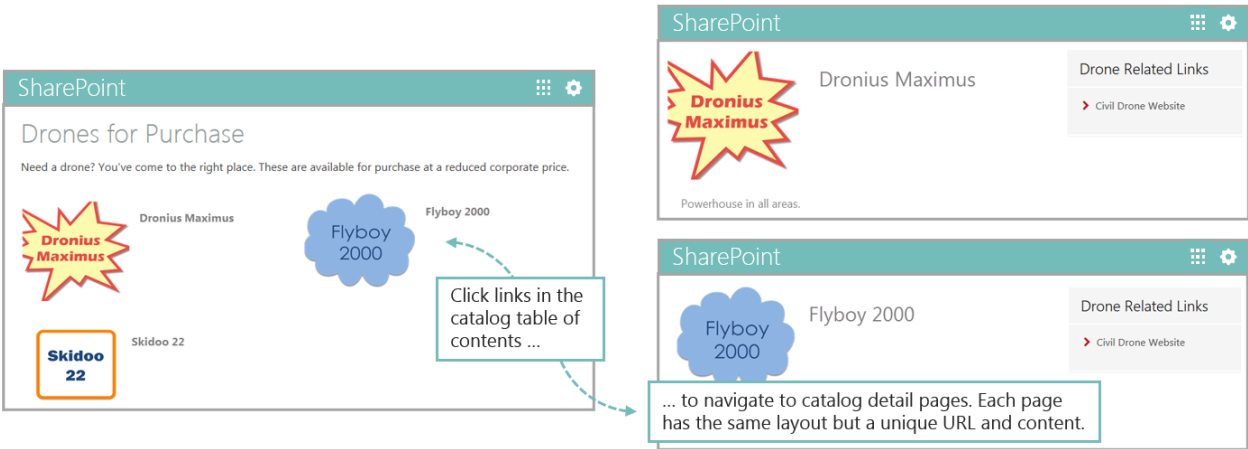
SharePoint

Drones for Purchase

Need a drone? You've come to the right place. These are available for purchase at a reduced corporate price.

Dronius Maximus

Dronius Maximus

Flyboy 2000

Flyboy 2000

Skidoo 22

Skidoo 22

Click links in the catalog table of contents ...

SharePoint

Dronius Maximus

Dronius Maximus

Drone Related Links

Civil Drone Website

Powerhouse in all areas.

SharePoint

Flyboy 2000

Flyboy 2000

Drone Related Links

Civil Drone Website

... to navigate to catalog detail pages. Each page has the same layout but a unique URL and content.